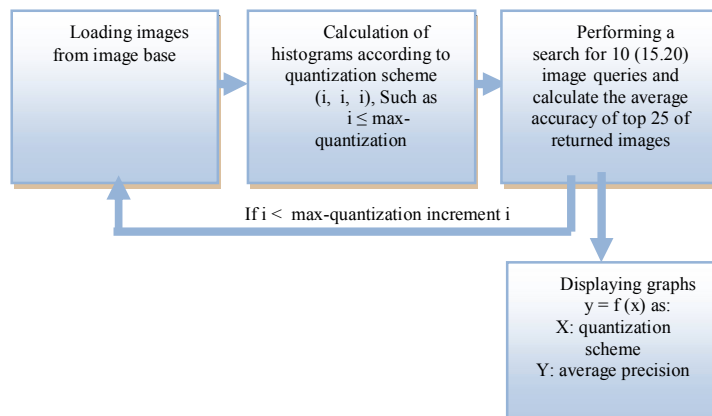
Loading images from image base

Calculation of histograms according to quantization scheme (i, i, i), Such as i ≤ max-quantization

Performing a search for 10 (15.20) image queries and calculate the average accuracy of top 25 of returned images

If i < max-quantization increment i

Displaying graphs y = f (x) as:
X: quantization scheme
Y: average precision